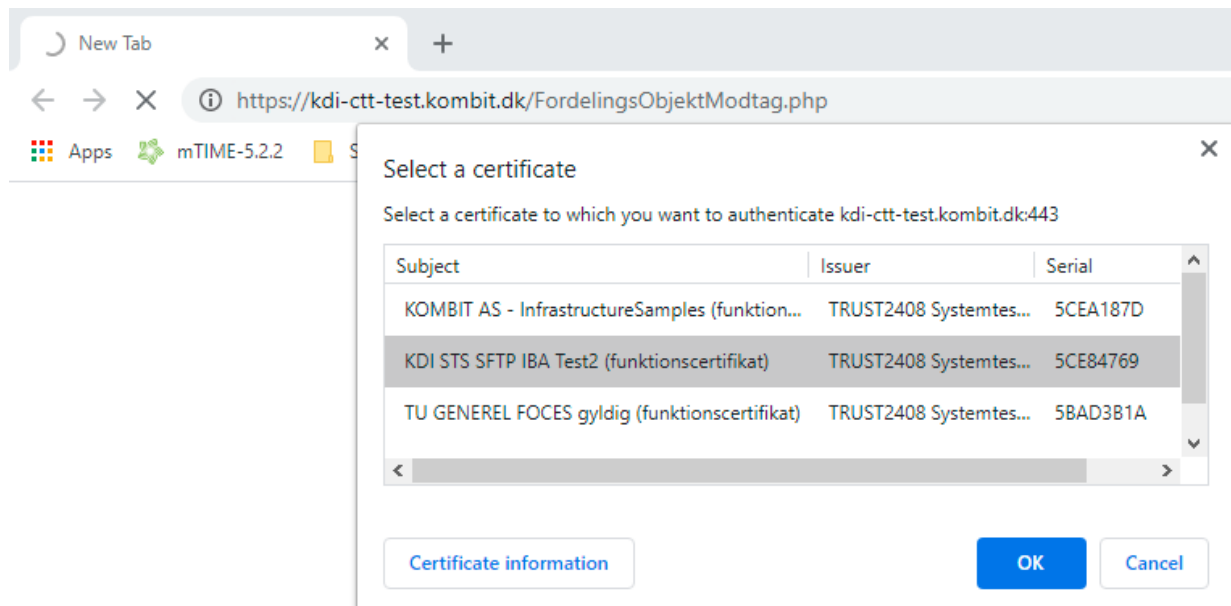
New Tab

https://kdi-ctt-test.kombit.dk/FordelingsObjektModtag.php

Apps mTIME-5.2.2 S

Select a certificate

Select a certificate to which you want to authenticate kdi-ctt-test.kombit.dk:443

| Subject | Issuer | Serial |
|---|---|---|
| KOMBIT AS - InfrastructureSamples (funktion... | TRUST2408 Systemtes... | 5CEA187D |
| KDI STS SFTP IBA Test2 (funktionscertifikat) | TRUST2408 Systemtes... | 5CE84769 |
| TU GENEREL FOCES gyldig (funktionscertifikat) | TRUST2408 Systemtes... | 5BAD3B1A |

Certificate information

OK

Cancel